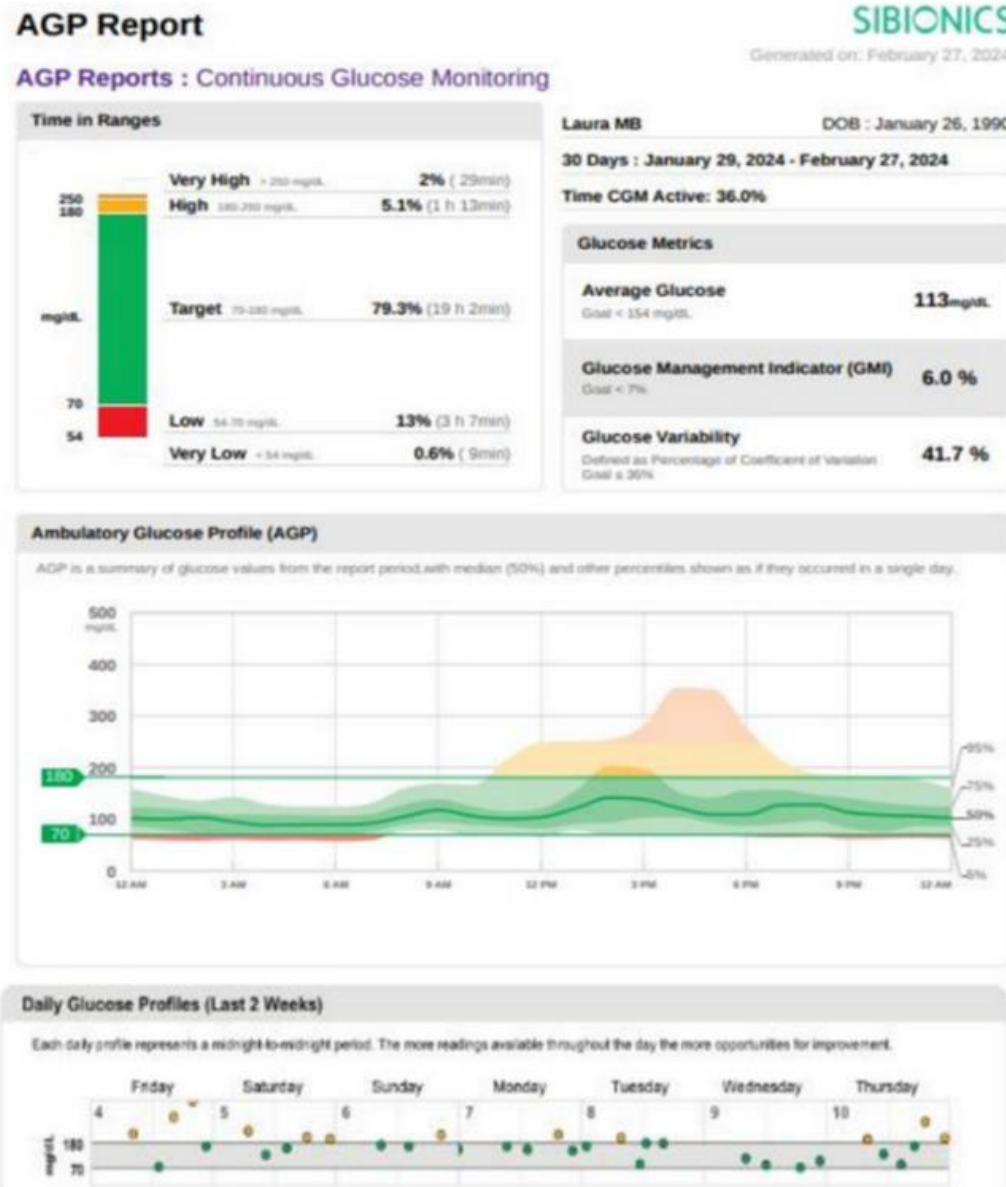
AGP Report

SIBIONICS

Generated on: February 27, 2024

AGP Reports : Continuous Glucose Monitoring

Time in Ranges

| | | |
|---|---|---|
| Very High | > 250 mg/dL | 2% ( 29min) |
| High | 180-250 mg/dL | 5.1% (1 h 13min) |
| Target | 70-180 mg/dL | 79.3% (19 h 2min) |
| Low | 54-70 mg/dL | 13% (3 h 7min) |
| Very Low | < 54 mg/dL | 0.6% ( 9min) |

250
180
mg/dL
70
54

Laura MB

DOB : January 26, 1990

30 Days : January 29, 2024 - February 27, 2024

Time CGM Active: 36.0%

Glucose Metrics

Average Glucose
Goal < 154 mg/dL
113mg/dL

Glucose Management Indicator (GMI)
Goal < 7%
6.0 %

Glucose Variability
Defined as Percentage of Coefficient of Variation
Goal ≤ 36%
41.7 %

Ambulatory Glucose Profile (AGP)

AGP is a summary of glucose values from the report period,with median (50%) and other percentiles shown as if they occurred in a single day.

500 mg/dL
400
300
200
100
0
180
70

12 AM 3 AM 6 AM 9 AM 12 PM 3 PM 6 PM 9 PM 12 AM

95%
75%
50%
25%
5%

Daily Glucose Profiles (Last 2 Weeks)

Each daily profile represents a midnight-to-midnight period. The more readings available throughout the day the more opportunities for improvement.

Friday Saturday Sunday Monday Tuesday Wednesday Thursday

4 5 6 7 8 9 10

mg/dL
180
70